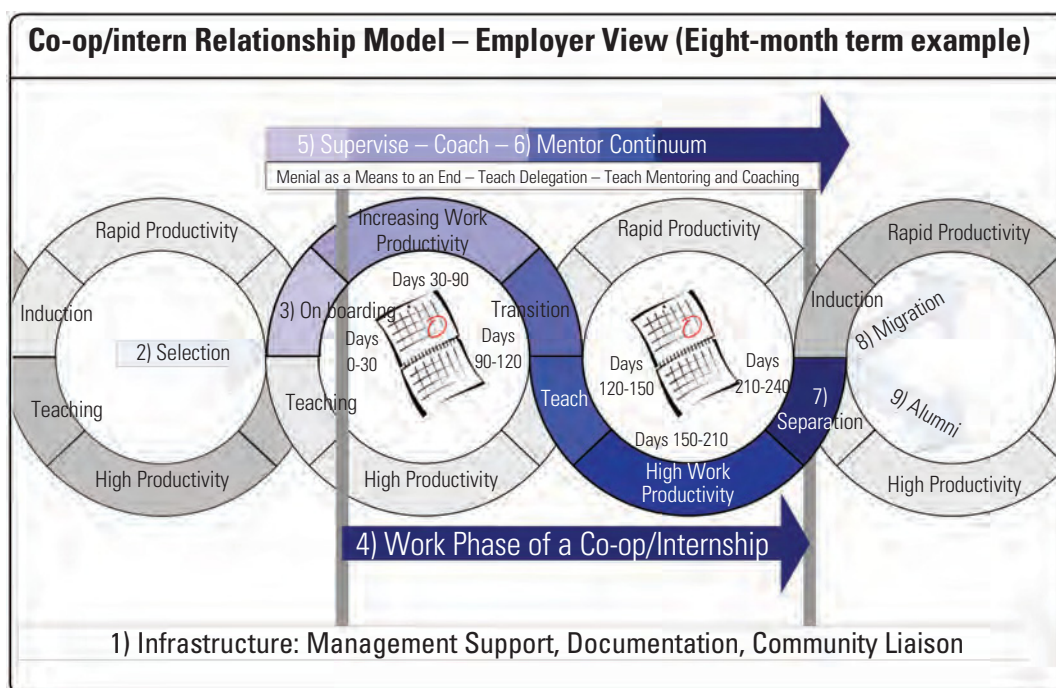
Co-op/intern Relationship Model – Employer View (Eight-month term example)

5) Supervise – Coach – 6) Mentor Continuum

Menial as a Means to an End – Teach Delegation – Teach Mentoring and Coaching

Rapid Productivity

Induction

2) Selection

Teaching

High Productivity

Increasing Work Productivity

3) On boarding

Days 30-90

Days 0-30

Transition

Days 90-120

Teaching

High Productivity

Rapid Productivity

Teach

Days 120-150

Days 210-240

Days 150-210

High Work Productivity

7) Separation

Rapid Productivity

Induction

8) Migration

9) Alumni

High Productivity

4) Work Phase of a Co-op/Internship

1) Infrastructure: Management Support, Documentation, Community Liaison